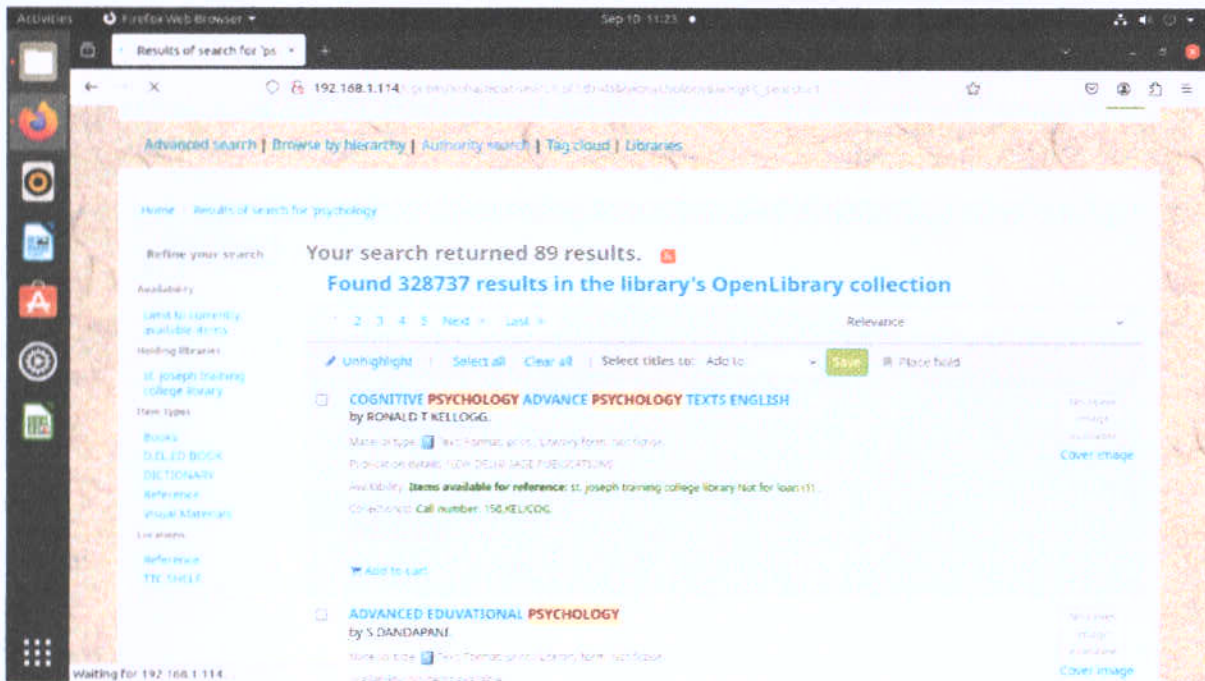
Activities Firefox Web Browser Sep 10 11:23

Results of search for 'ps

192.168.1.114 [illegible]

Advanced search | Browse by hierarchy | Authority search | Tag cloud | Libraries

Home › Results of search for 'psychology'

Refine your search

Availability

Limit to currently available items

Holding libraries

st. joseph training college library

Item types

Books

D.EL.ED BOOK

DICTIONARY

Reference

Visual Materials

Locations

Reference

TTC SHELF

Your search returned 89 results.

Found 328737 results in the library's OpenLibrary collection

1 2 3 4 5 Next › Last »

Relevance

Unhighlight | Select all Clear all | Select titles to: Add to: Save Place hold

COGNITIVE PSYCHOLOGY ADVANCE PSYCHOLOGY TEXTS ENGLISH
by RONALD T KELLOGG.

Material type: Text Format: print ; Literary form: not fiction

Publication details: NEW DELHI SAGE PUBLICATIONS

Availability: Items available for reference: st. joseph training college library Not for loan (1).

Collections: Call number: 150.KEL/COG.

No cover image available

Cover image

Add to cart

ADVANCED EDUVATIONAL PSYCHOLOGY
by S DANDAPANI.

Material type: Text Format: print ; Literary form: not fiction

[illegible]

No cover image available

Cover image

Waiting for 192.168.1.114...